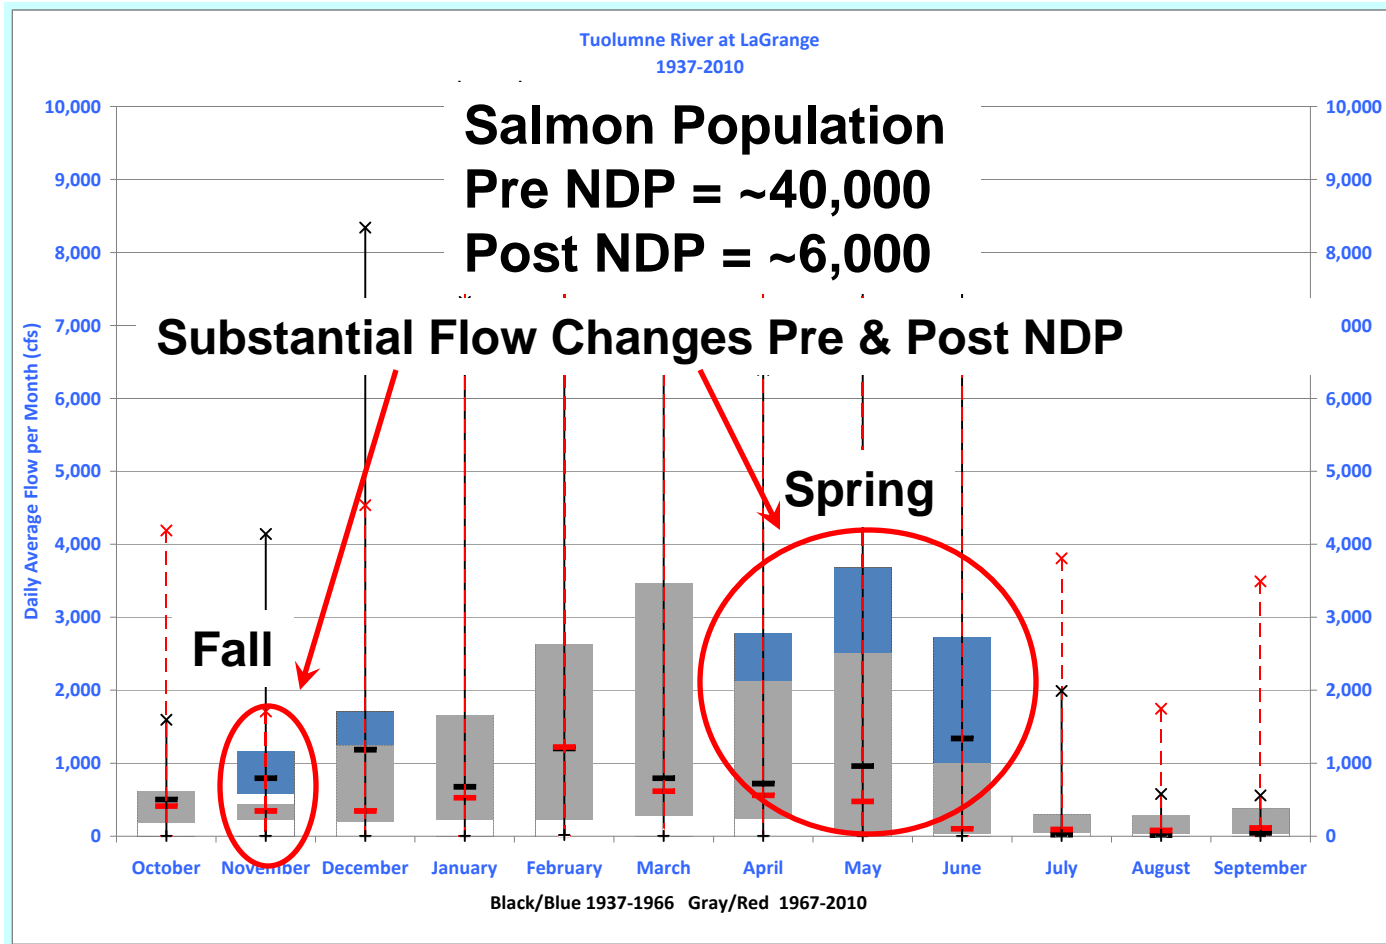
Tuolumne River at LaGrange
1937-2010

Salmon Population
Pre NDP = ~40,000
Post NDP = ~6,000

Substantial Flow Changes Pre & Post NDP

Spring

Fall

10,000
9,000
8,000
7,000
6,000
5,000
4,000
3,000
2,000
1,000
0

10,000
9,000
8,000
000
6,000
5,000
4,000
3,000
2,000
1,000
0

Daily Average Flow per Month (cfs)

October November December January February March April May June July August September

Black/Blue 1937-1966 Gray/Red 1967-2010